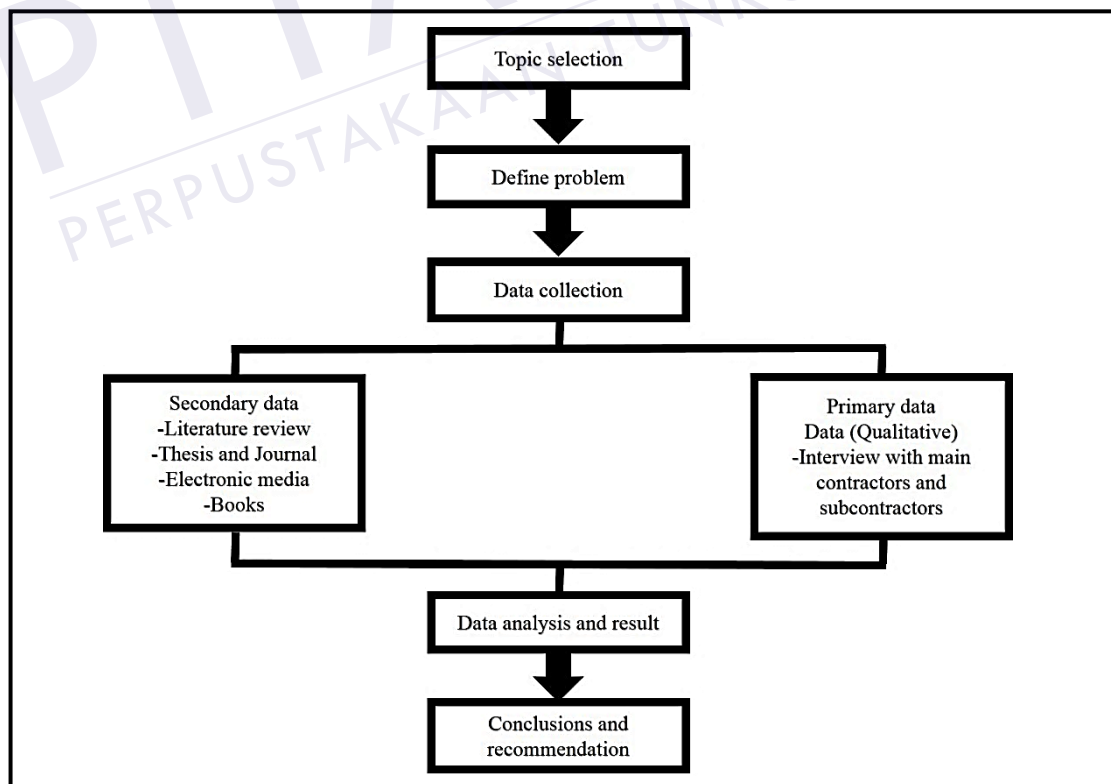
PERPUSTAKAAN TUNKU

Topic selection

Define problem

Data collection

Secondary data
-Literature review
-Thesis and Journal
-Electronic media
-Books

Primary data
Data (Qualitative)
-Interview with main contractors and subcontractors

Data analysis and result

Conclusions and recommendation